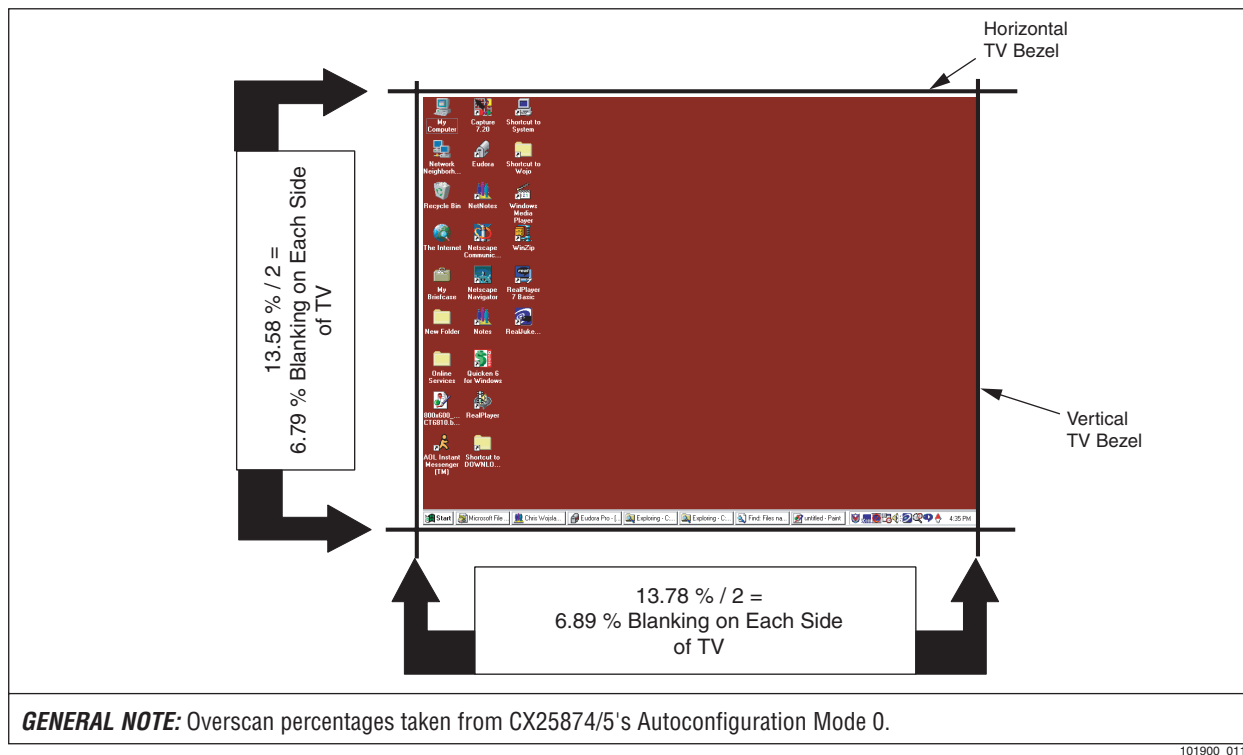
Horizontal TV Bezel

13.58 % / 2 =
6.79 % Blanking on Each Side of TV

My Computer
Capture 7.20
Shortcut to System
Network Neighborh...
Eudora
Shortcut to Wojo
Recycle Bin
NetNotes
Windows Media Player
The Internet
Netscape Communic...
WinZip
My Briefcase
Netscape Navigator
RealPlayer 7 Basic
New Folder
Notes
RealJuke...
Online Services
Quicken 6 for Windows
800x600_... CT6810.b...
RealPlayer
AOL Instant Messenger (TM)
Shortcut to DOWNLO...

Start | Microsoft File... | Chris Wojcla... | Eudora Pro - [... | Exploring - C... | Exploring - C... | Find: Files na... | untitled - Paint | 4:35 PM

Vertical TV Bezel

13.78 % / 2 =
6.89 % Blanking on Each Side of TV

*GENERAL NOTE:* Overscan percentages taken from CX25874/5's Autoconfiguration Mode 0.

101900_01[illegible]